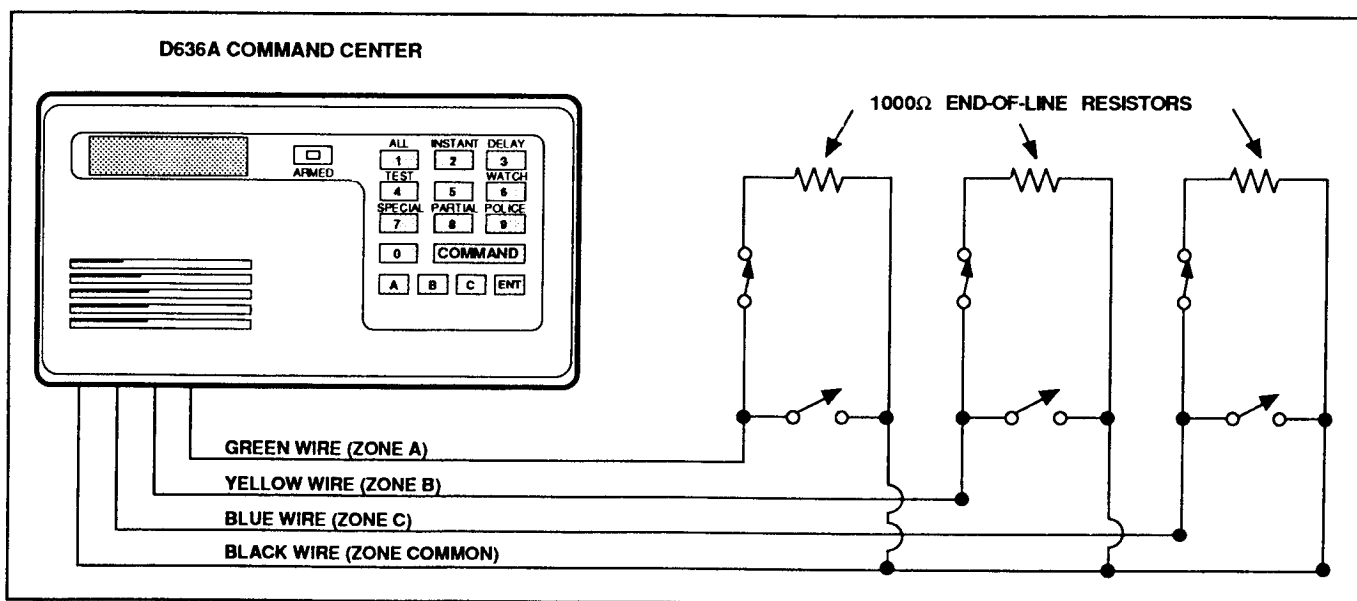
D636A COMMAND CENTER

1000Ω END-OF-LINE RESISTORS

ARMED

ALL
1
INSTANT
2
DELAY
3
TEST
4
5
WATCH
6
SPECIAL
7
PARTIAL
8
POLICE
9
0
COMMAND
A
B
C
ENT

GREEN WIRE (ZONE A)
YELLOW WIRE (ZONE B)
BLUE WIRE (ZONE C)
BLACK WIRE (ZONE COMMON)